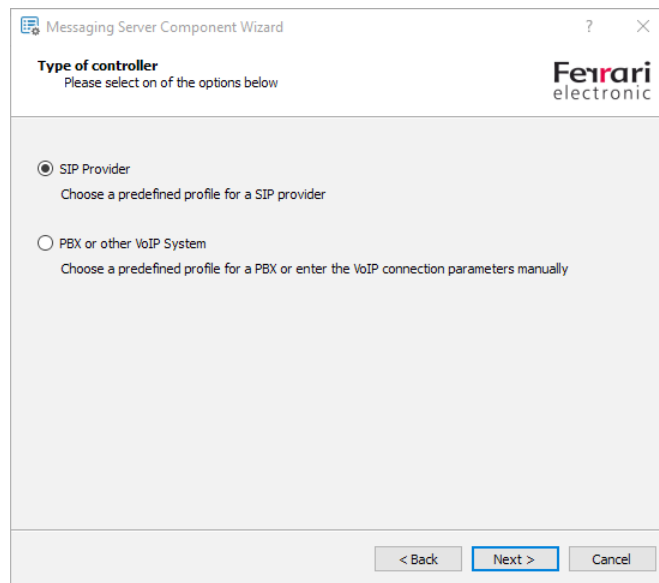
Messaging Server Component Wizard ? ×

Type of controller
Please select on of the options below

Ferrari electronic

SIP Provider
Choose a predefined profile for a SIP provider

PBX or other VoIP System
Choose a predefined profile for a PBX or enter the VoIP connection parameters manually

< Back Next > Cancel